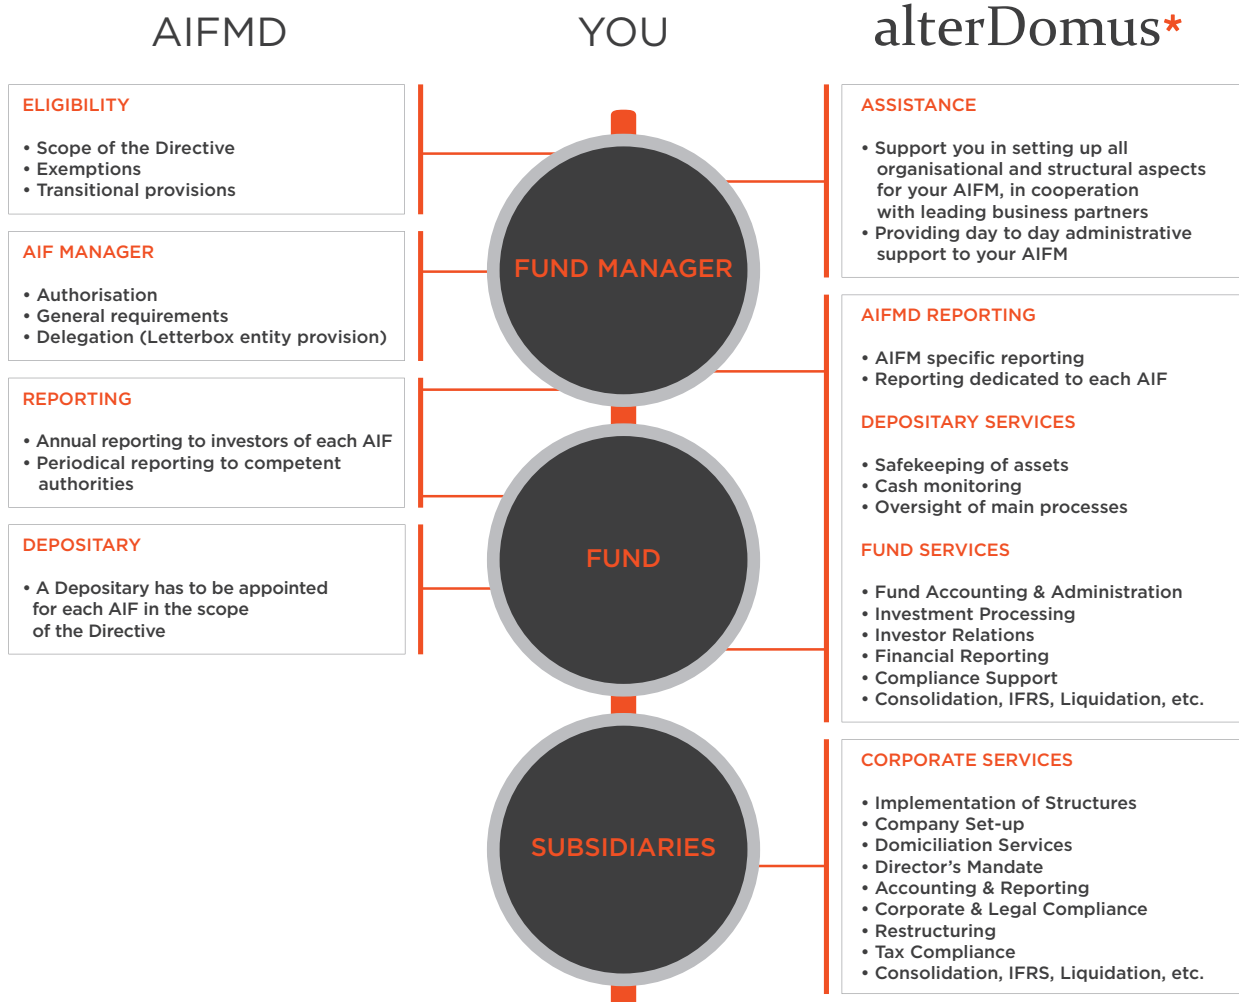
AIFMD

YOU

alterDomus*

ELIGIBILITY

• Scope of the Directive
• Exemptions
• Transitional provisions

AIF MANAGER

• Authorisation
• General requirements
• Delegation (Letterbox entity provision)

REPORTING

• Annual reporting to investors of each AIF
• Periodical reporting to competent authorities

DEPOSITARY

• A Depositary has to be appointed for each AIF in the scope of the Directive

FUND MANAGER

FUND

SUBSIDIARIES

ASSISTANCE

• Support you in setting up all organisational and structural aspects for your AIFM, in cooperation with leading business partners
• Providing day to day administrative support to your AIFM

AIFMD REPORTING

• AIFM specific reporting
• Reporting dedicated to each AIF

DEPOSITARY SERVICES

• Safekeeping of assets
• Cash monitoring
• Oversight of main processes

FUND SERVICES

• Fund Accounting & Administration
• Investment Processing
• Investor Relations
• Financial Reporting
• Compliance Support
• Consolidation, IFRS, Liquidation, etc.

CORPORATE SERVICES

• Implementation of Structures
• Company Set-up
• Domiciliation Services
• Director's Mandate
• Accounting & Reporting
• Corporate & Legal Compliance
• Restructuring
• Tax Compliance
• Consolidation, IFRS, Liquidation, etc.